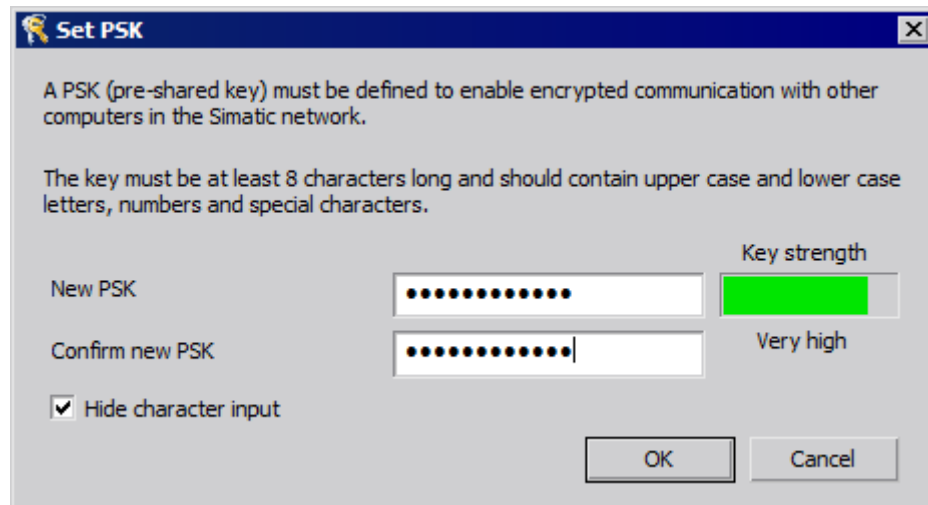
Set PSK

A PSK (pre-shared key) must be defined to enable encrypted communication with other computers in the Simatic network.

The key must be at least 8 characters long and should contain upper case and lower case letters, numbers and special characters.

Key strength

New PSK ••••••••••••

Confirm new PSK ••••••••••••

Very high

☑ Hide character input

OK

Cancel